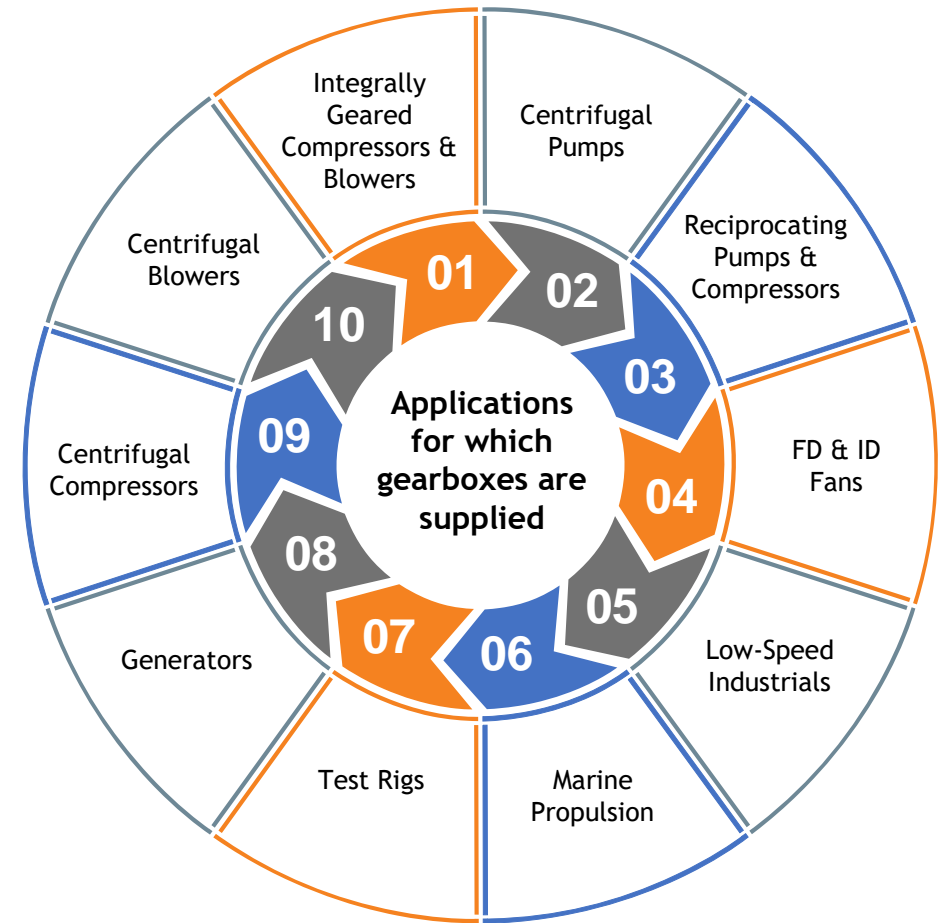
Applications for which gearboxes are supplied

01
Integrally Geared Compressors & Blowers

02
Centrifugal Pumps

03
Reciprocating Pumps & Compressors

04
FD & ID Fans

05
Low-Speed Industrials

06
Marine Propulsion

07
Test Rigs

08
Generators

09
Centrifugal Compressors

10
Centrifugal Blowers